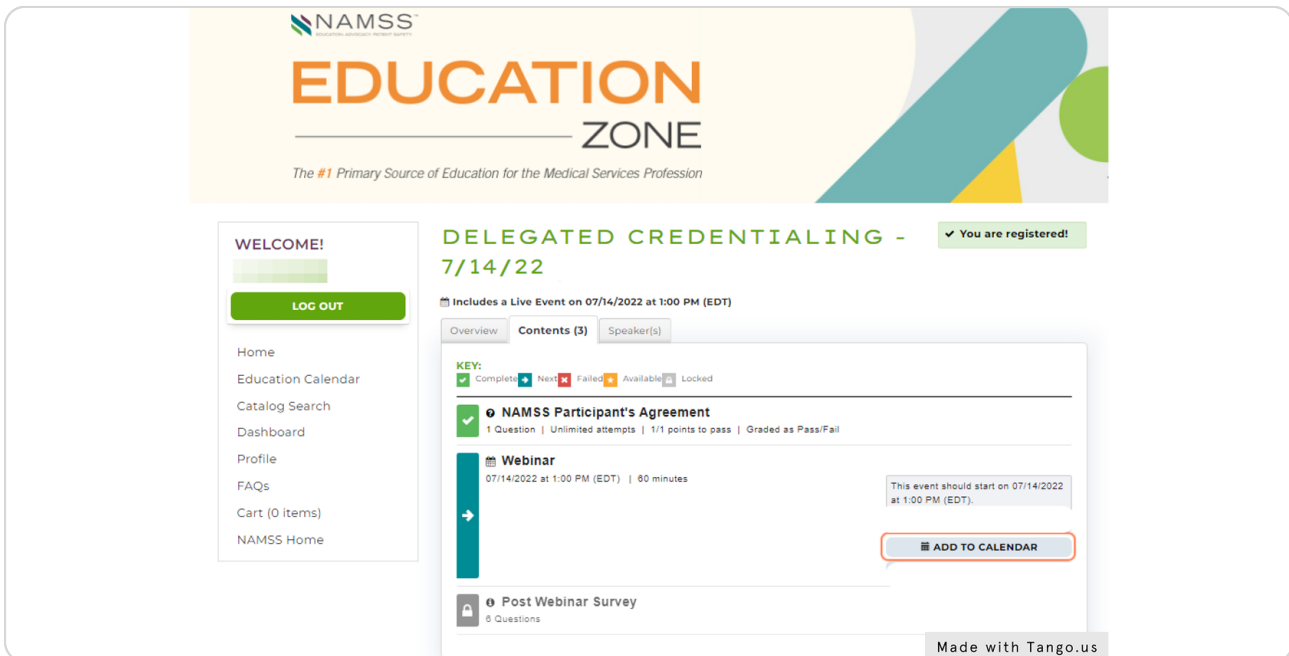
NAMSS
EDUCATION ADVOCACY PATIENT SAFETY

EDUCATION
ZONE

The #1 Primary Source of Education for the Medical Services Profession

WELCOME!

LOG OUT

Home
Education Calendar
Catalog Search
Dashboard
Profile
FAQs
Cart (0 items)
NAMSS Home

DELEGATED CREDENTIALING - 7/14/22

You are registered!

Includes a Live Event on 07/14/2022 at 1:00 PM (EDT)

Overview | Contents (3) | Speaker(s)

KEY:
Complete Next Failed Available Locked

NAMSS Participant's Agreement
1 Question | Unlimited attempts | 1/1 points to pass | Graded as Pass/Fail

Webinar
07/14/2022 at 1:00 PM (EDT) | 60 minutes

This event should start on 07/14/2022 at 1:00 PM (EDT).

ADD TO CALENDAR

Post Webinar Survey
6 Questions

Made with Tango.us